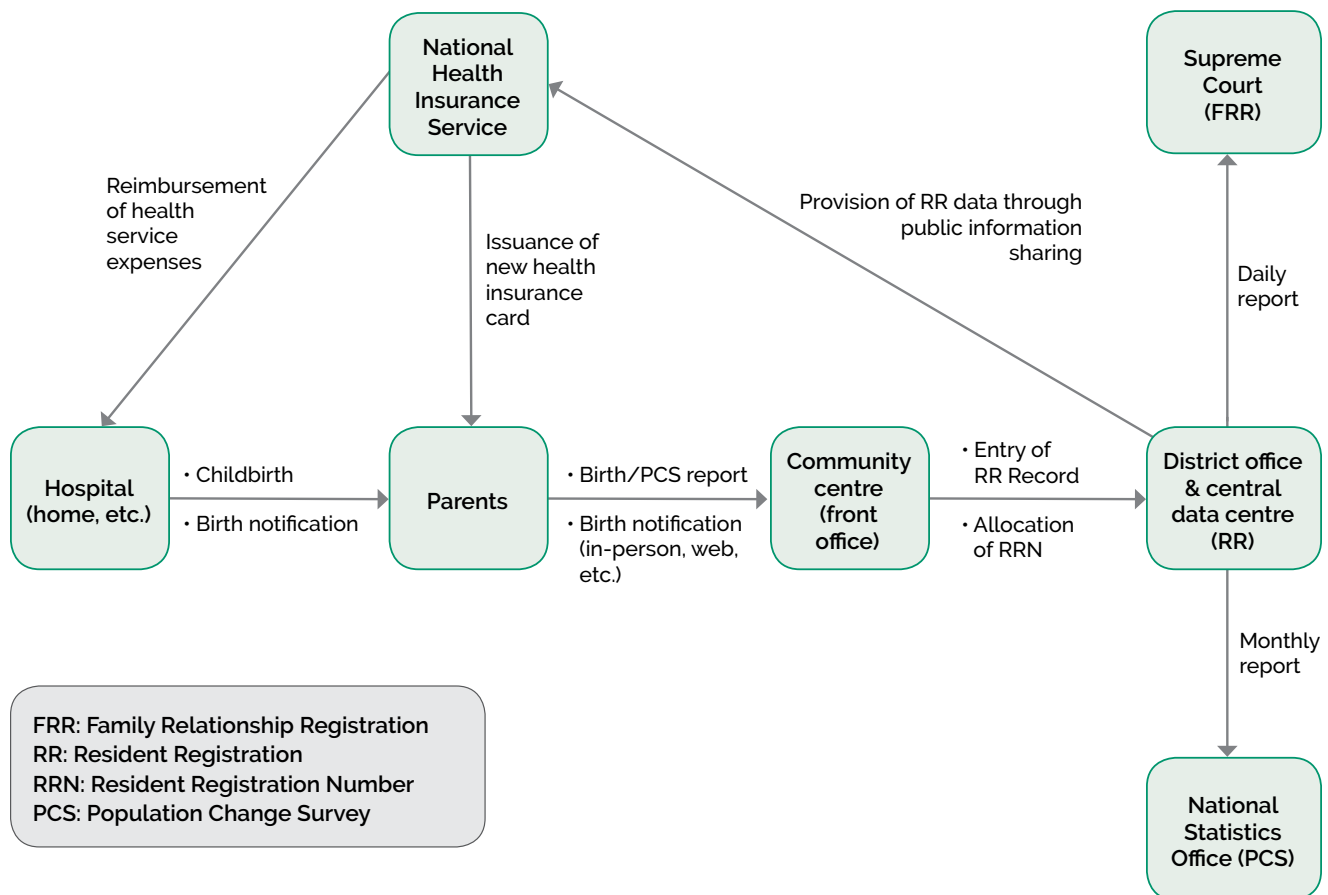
National Health Insurance Service

Supreme Court (FRR)

Reimbursement of health service expenses

Issuance of new health insurance card

Provision of RR data through public information sharing

Daily report

Hospital (home, etc.)

• Childbirth

• Birth notification

Parents

• Birth/PCS report

• Birth notification (in-person, web, etc.)

Community centre (front office)

• Entry of RR Record

• Allocation of RRN

District office & central data centre (RR)

Monthly report

National Statistics Office (PCS)

FRR: Family Relationship Registration
RR: Resident Registration
RRN: Resident Registration Number
PCS: Population Change Survey